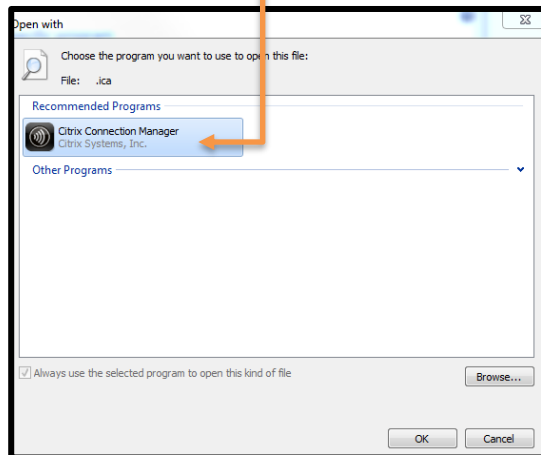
Open with

Choose the program you want to use to open this file:

File: .ica

Recommended Programs

Citrix Connection Manager
Citrix Systems, Inc.

Other Programs

Always use the selected program to open this kind of file

Browse...

OK

Cancel